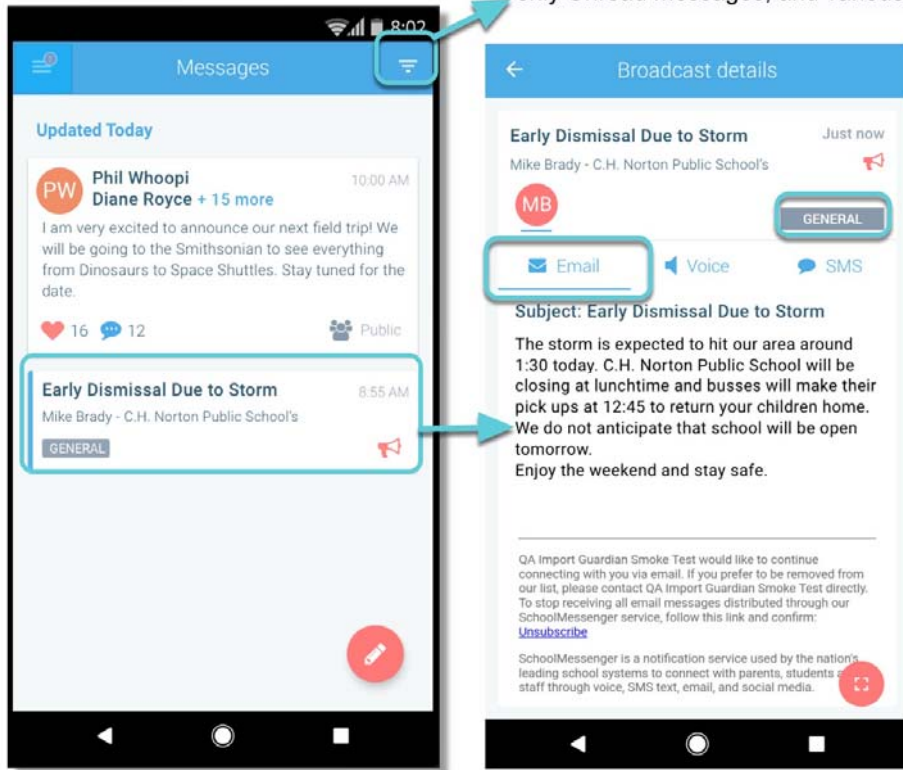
8:02

Messages

Updated Today

PW Phil Whoopi
Diane Royce + 15 more
10:00 AM

I am very excited to announce our next field trip! We will be going to the Smithsonian to see everything from Dinosaurs to Space Shuttles. Stay tuned for the date.

16 12 Public

Early Dismissal Due to Storm
8:55 AM
Mike Brady - C.H. Norton Public School's
GENERAL

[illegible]

Broadcast details

Early Dismissal Due to Storm
Just now
Mike Brady - C.H. Norton Public School's

MB

GENERAL

Email Voice SMS

Subject: Early Dismissal Due to Storm

The storm is expected to hit our area around 1:30 today. C.H. Norton Public School will be closing at lunchtime and busses will make their pick ups at 12:45 to return your children home. We do not anticipate that school will be open tomorrow.
Enjoy the weekend and stay safe.

QA Import Guardian Smoke Test would like to continue connecting with you via email. If you prefer to be removed from our list, please contact QA Import Guardian Smoke Test directly. To stop receiving all email messages distributed through our SchoolMessenger service, follow this link and confirm: Unsubscribe

SchoolMessenger is a notification service used by the nation's leading school systems to connect with parents, students and staff through voice, SMS text, email, and social media.